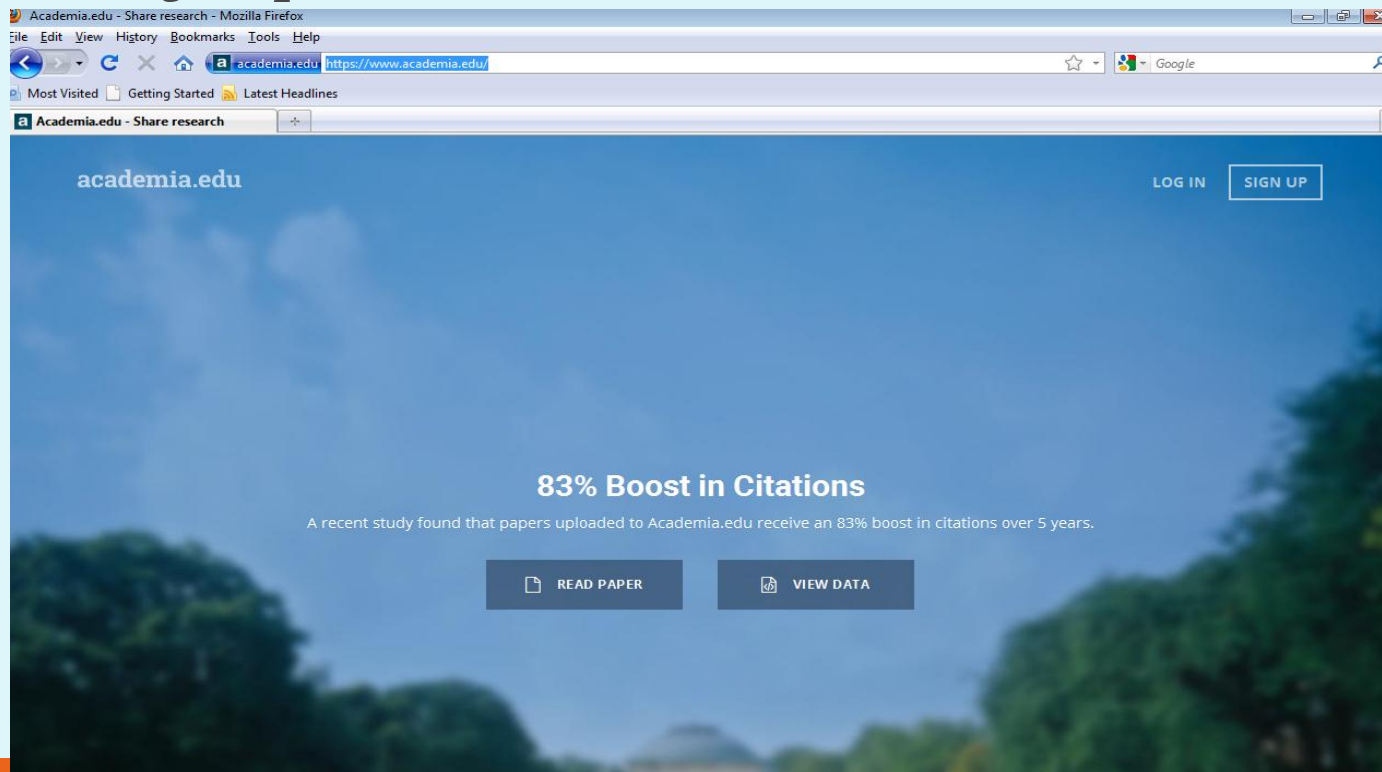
Academia.edu - Share research - Mozilla Firefox
File Edit View History Bookmarks Tools Help
academia.edu https://www.academia.edu/
Google
Most Visited Getting Started Latest Headlines
Academia.edu - Share research
+
academia.edu
LOG IN SIGN UP
83% Boost in Citations
A recent study found that papers uploaded to Academia.edu receive an 83% boost in citations over 5 years.
READ PAPER
VIEW DATA